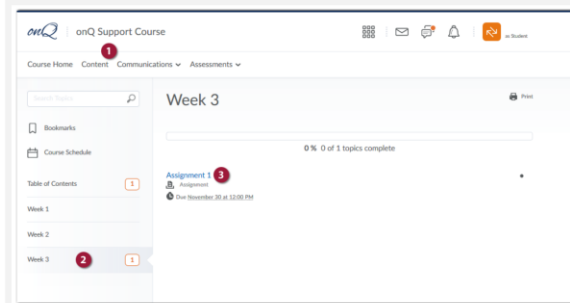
onQ | onQ Support Course

as Student

Course Home Content 1 Communications ⌄ Assessments ⌄

Search Topics

Bookmarks

Course Schedule

Table of Contents 1

Week 1

Week 2

Week 3 2 1

Week 3

Print

0 % 0 of 1 topics complete

Assignment 1 3

Assignment

Due November 30 at 12:00 PM